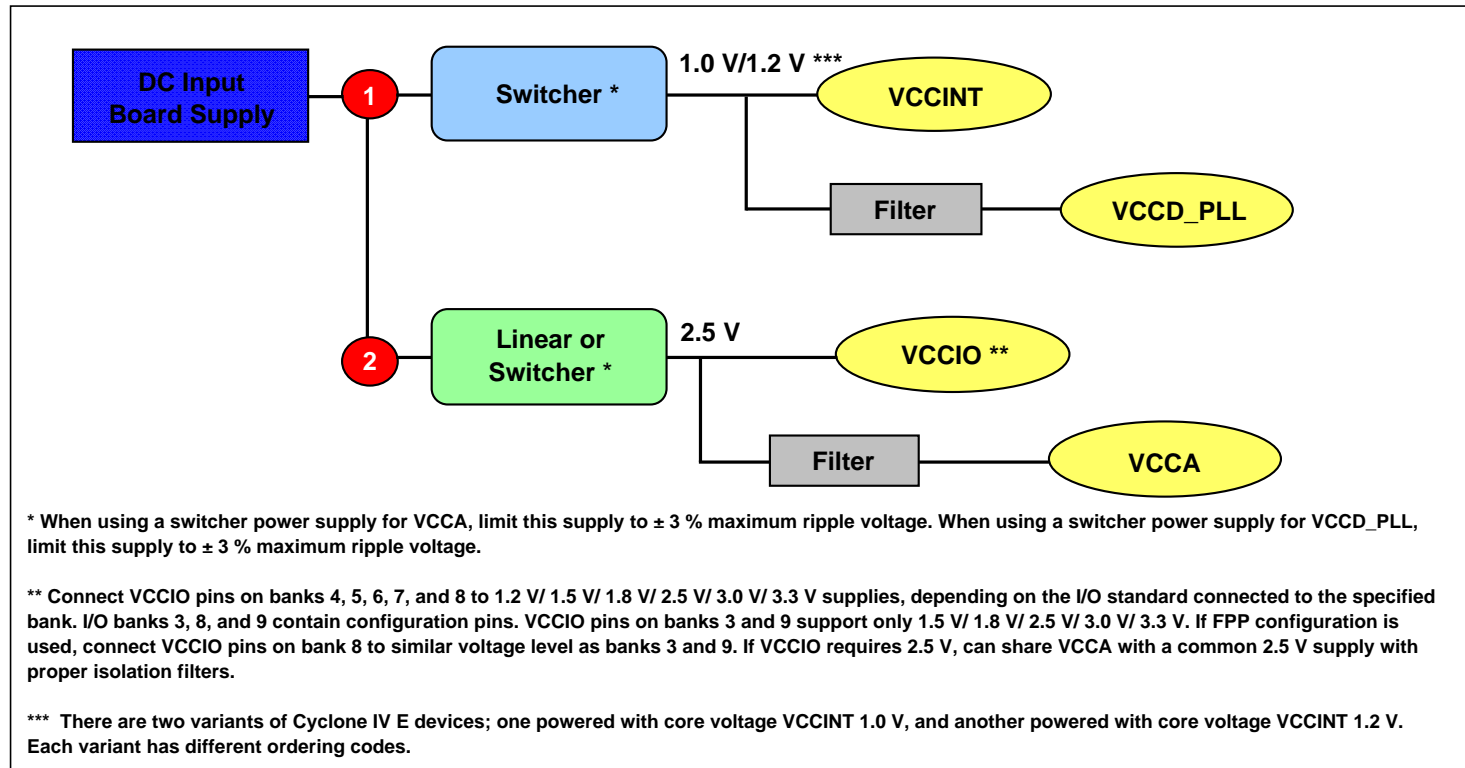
DC Input Board Supply

1

Switcher *

1.0 V/1.2 V ***

VCCINT

Filter

VCCD_PLL

2

Linear or Switcher *

2.5 V

VCCIO **

Filter

VCCA

* When using a switcher power supply for VCCA, limit this supply to ± 3 % maximum ripple voltage. When using a switcher power supply for VCCD_PLL, limit this supply to ± 3 % maximum ripple voltage.

** Connect VCCIO pins on banks 4, 5, 6, 7, and 8 to 1.2 V/ 1.5 V/ 1.8 V/ 2.5 V/ 3.0 V/ 3.3 V supplies, depending on the I/O standard connected to the specified bank. I/O banks 3, 8, and 9 contain configuration pins. VCCIO pins on banks 3 and 9 support only 1.5 V/ 1.8 V/ 2.5 V/ 3.0 V/ 3.3 V. If FPP configuration is used, connect VCCIO pins on bank 8 to similar voltage level as banks 3 and 9. If VCCIO requires 2.5 V, can share VCCA with a common 2.5 V supply with proper isolation filters.

*** There are two variants of Cyclone IV E devices; one powered with core voltage VCCINT 1.0 V, and another powered with core voltage VCCINT 1.2 V. Each variant has different ordering codes.